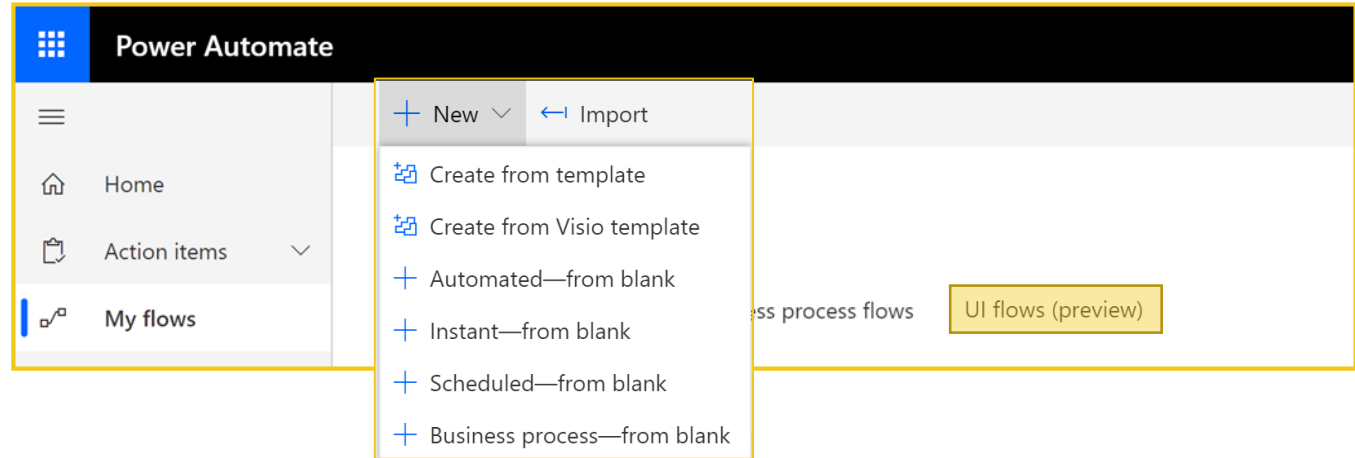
Power Automate

Home
Action items
My flows

New
Import

Create from template
Create from Visio template
Automated—from blank
Instant—from blank
Scheduled—from blank
Business process—from blank

ess process flows
UI flows (preview)